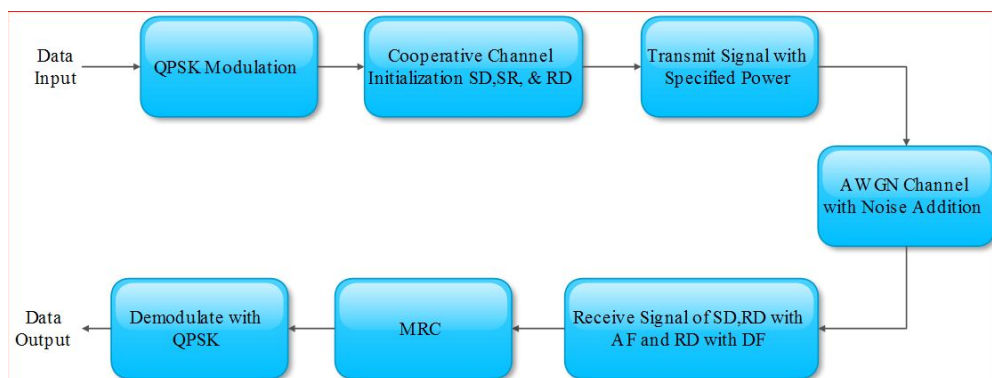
Data Input

QPSK Modulation

Cooperative Channel Initialization SD,SR, & RD

Transmit Signal with Specified Power

AWGN Channel with Noise Addition

Receive Signal of SD,RD with AF and RD with DF

MRC

Demodulate with QPSK

Data Output